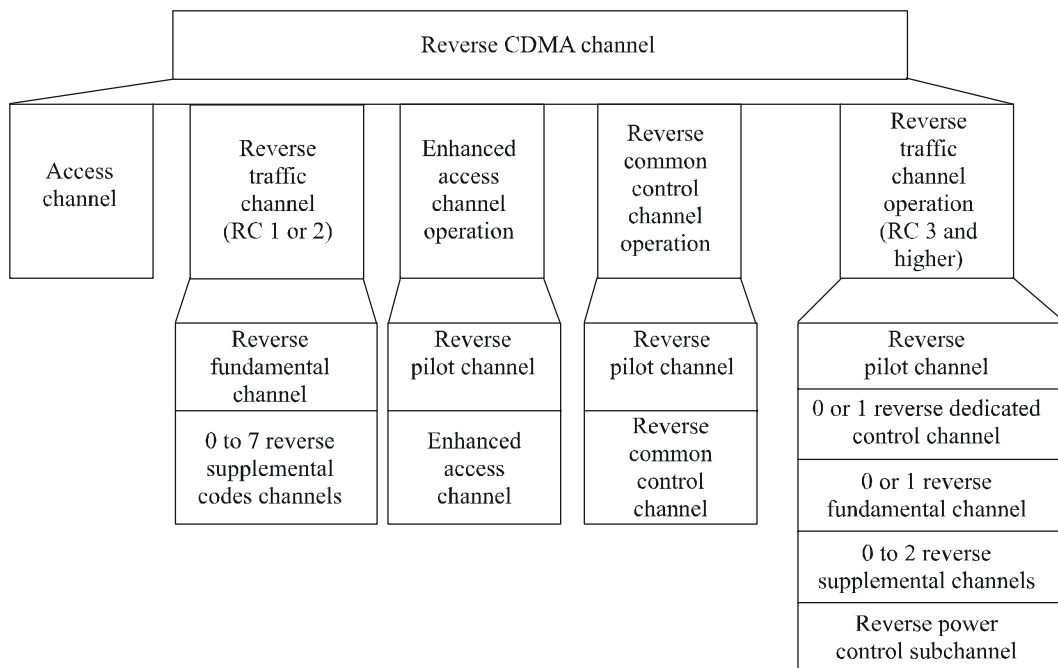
Reverse CDMA channel

Access channel

Reverse traffic channel (RC 1 or 2)

Reverse fundamental channel

0 to 7 reverse supplemental codes channels

Enhanced access channel operation

Reverse pilot channel

Enhanced access channel

Reverse common control channel operation

Reverse pilot channel

Reverse common control channel

Reverse traffic channel operation (RC 3 and higher)

Reverse pilot channel

0 or 1 reverse dedicated control channel

0 or 1 reverse fundamental channel

0 to 2 reverse supplemental channels

Reverse power control subchannel